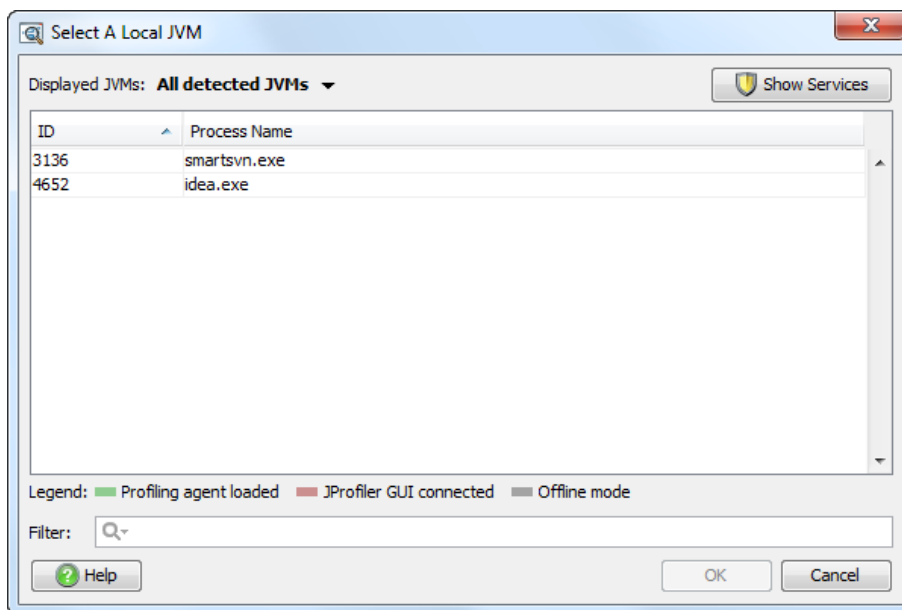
Select A Local JVM

Displayed JVMs: **All detected JVMs**

Show Services

| ID | Process Name |
|---|---|
| 3136 | smartsvn.exe |
| 4652 | idea.exe |

Legend: Profiling agent loaded JProfiler GUI connected Offline mode

Filter:

Help

OK

Cancel